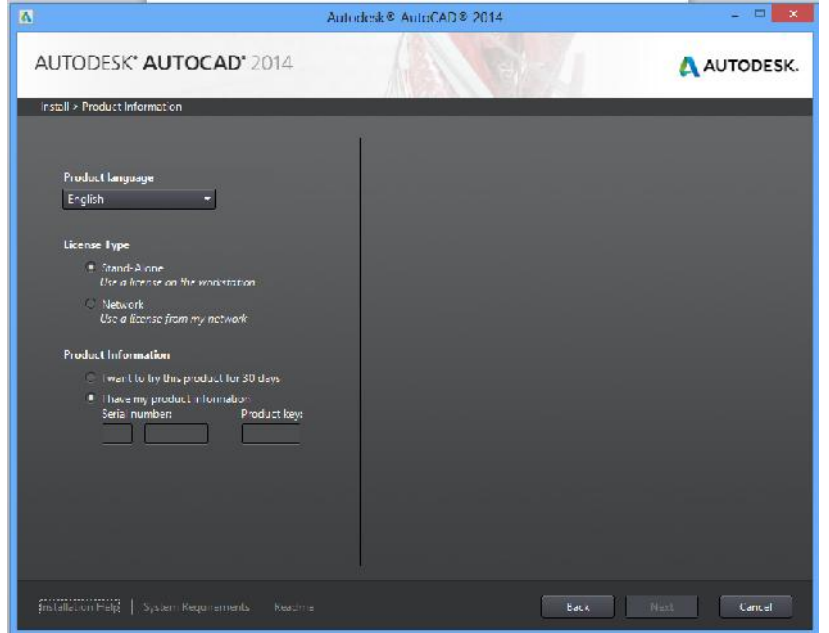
Autodesk® AutoCAD® 2014

AUTODESK® AUTOCAD® 2014

AUTODESK.

Install > Product Information

Product Language

English

License Type

Stand-Alone
Use a license on this workstation

Network
Use a license from my network

Product Information

I want to try this product for 30 days

I have my product information

Serial number:

Product key:

Installation Help | System Requirements Readme

Back

Next

Cancel